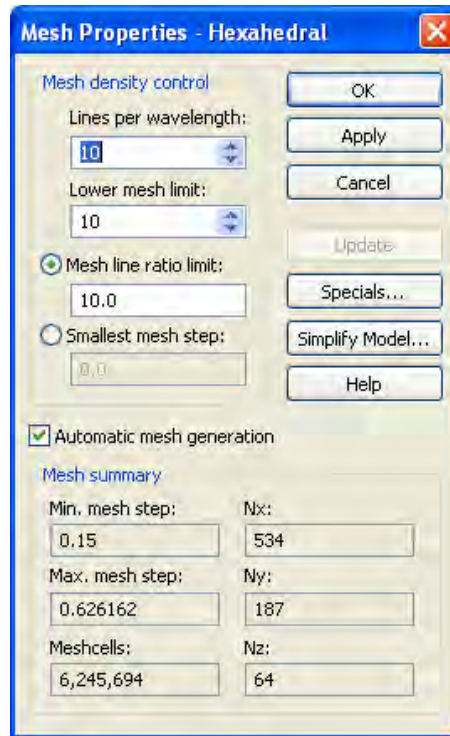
Mesh Properties - Hexahedral

Mesh density control

Lines per wavelength:

10

Lower mesh limit:

10

Mesh line ratio limit:

10.0

Smallest mesh step:

0.0

OK

Apply

Cancel

Update

Specials...

Simplify Model...

Help

Automatic mesh generation

Mesh summary

Min. mesh step:

0.15

Nx:

534

Max. mesh step:

0.626162

Ny:

187

Meshcells:

6,245,694

Nz:

64